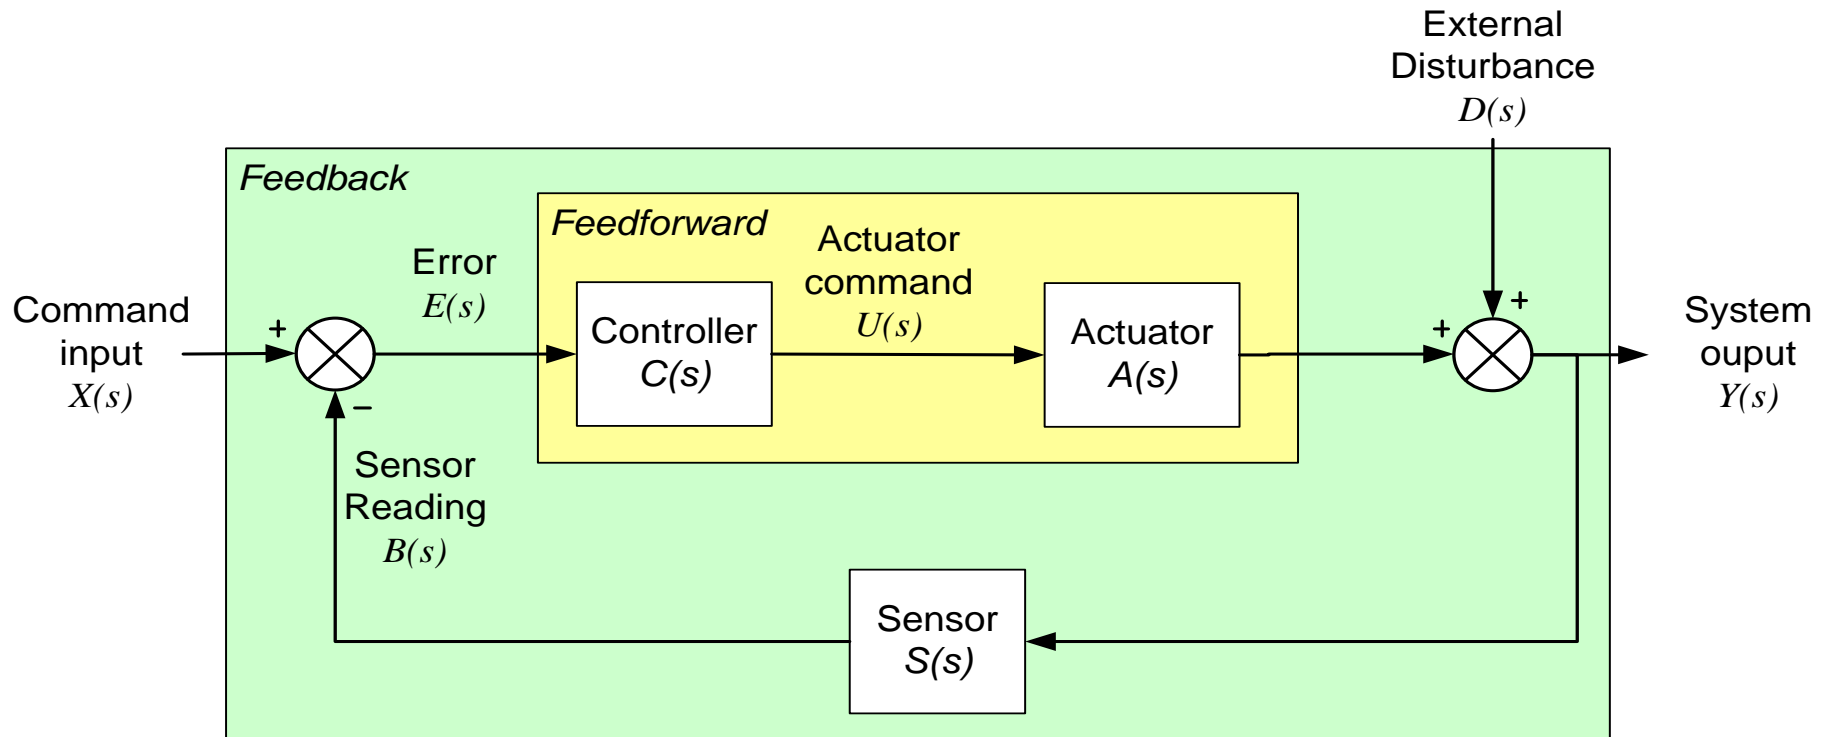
External Disturbance
$D(s)$

Feedback

Feedforward

Command input
$X(s)$

+

−

Error
$E(s)$

Controller
$C(s)$

Actuator command
$U(s)$

Actuator
$A(s)$

+

+

System ouput
$Y(s)$

Sensor Reading
$B(s)$

Sensor
$S(s)$